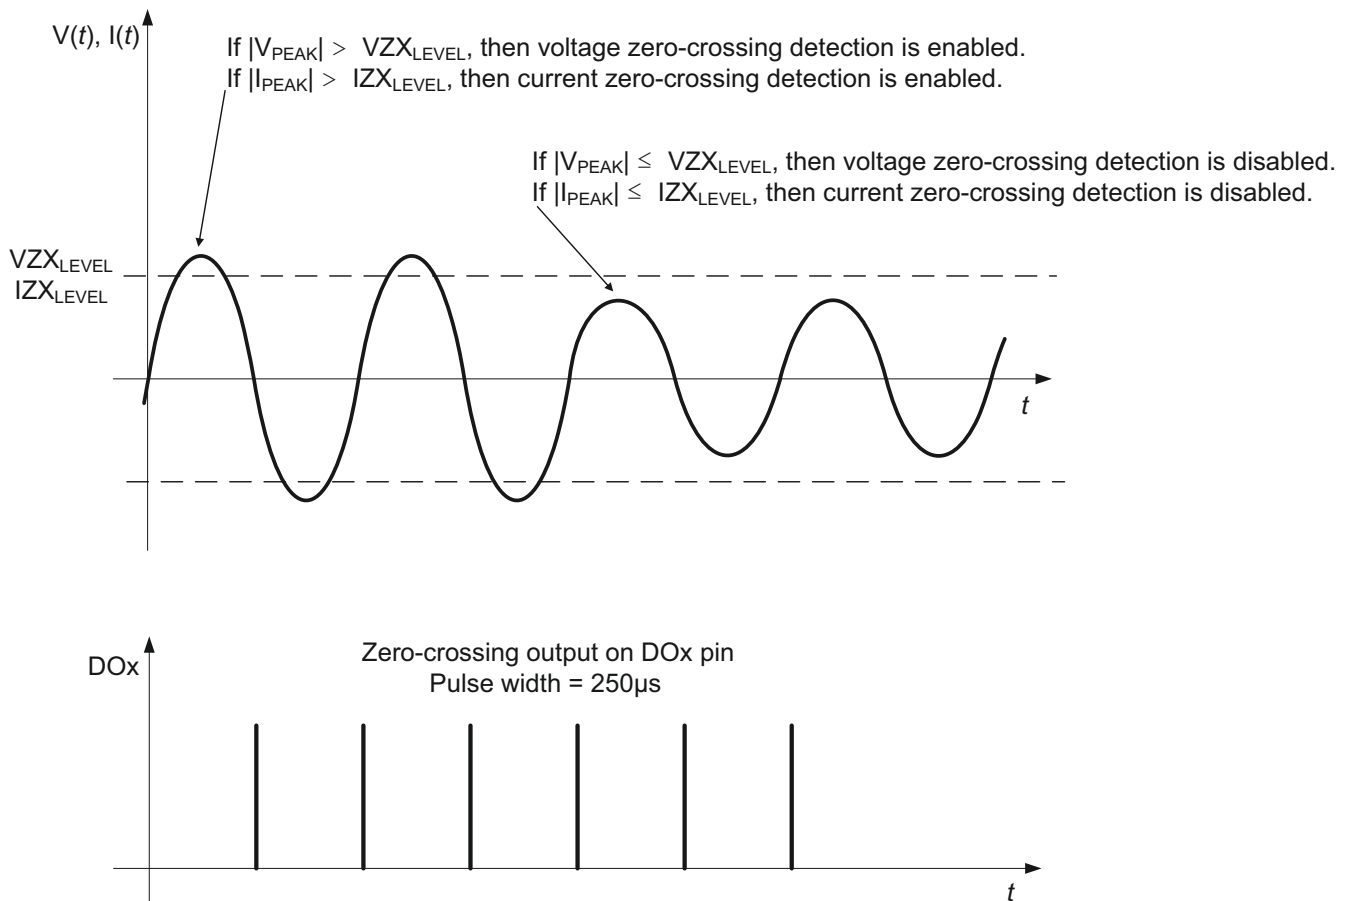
V($t$), I($t$)

If $|V_{PEAK}| > VZX_{LEVEL}$, then voltage zero-crossing detection is enabled.
If $|I_{PEAK}| > IZX_{LEVEL}$, then current zero-crossing detection is enabled.

If $|V_{PEAK}| \leq VZX_{LEVEL}$, then voltage zero-crossing detection is disabled.
If $|I_{PEAK}| \leq IZX_{LEVEL}$, then current zero-crossing detection is disabled.

$VZX_{LEVEL}$
$IZX_{LEVEL}$

$t$

DOx

Zero-crossing output on DOx pin
Pulse width = 250µs

$t$